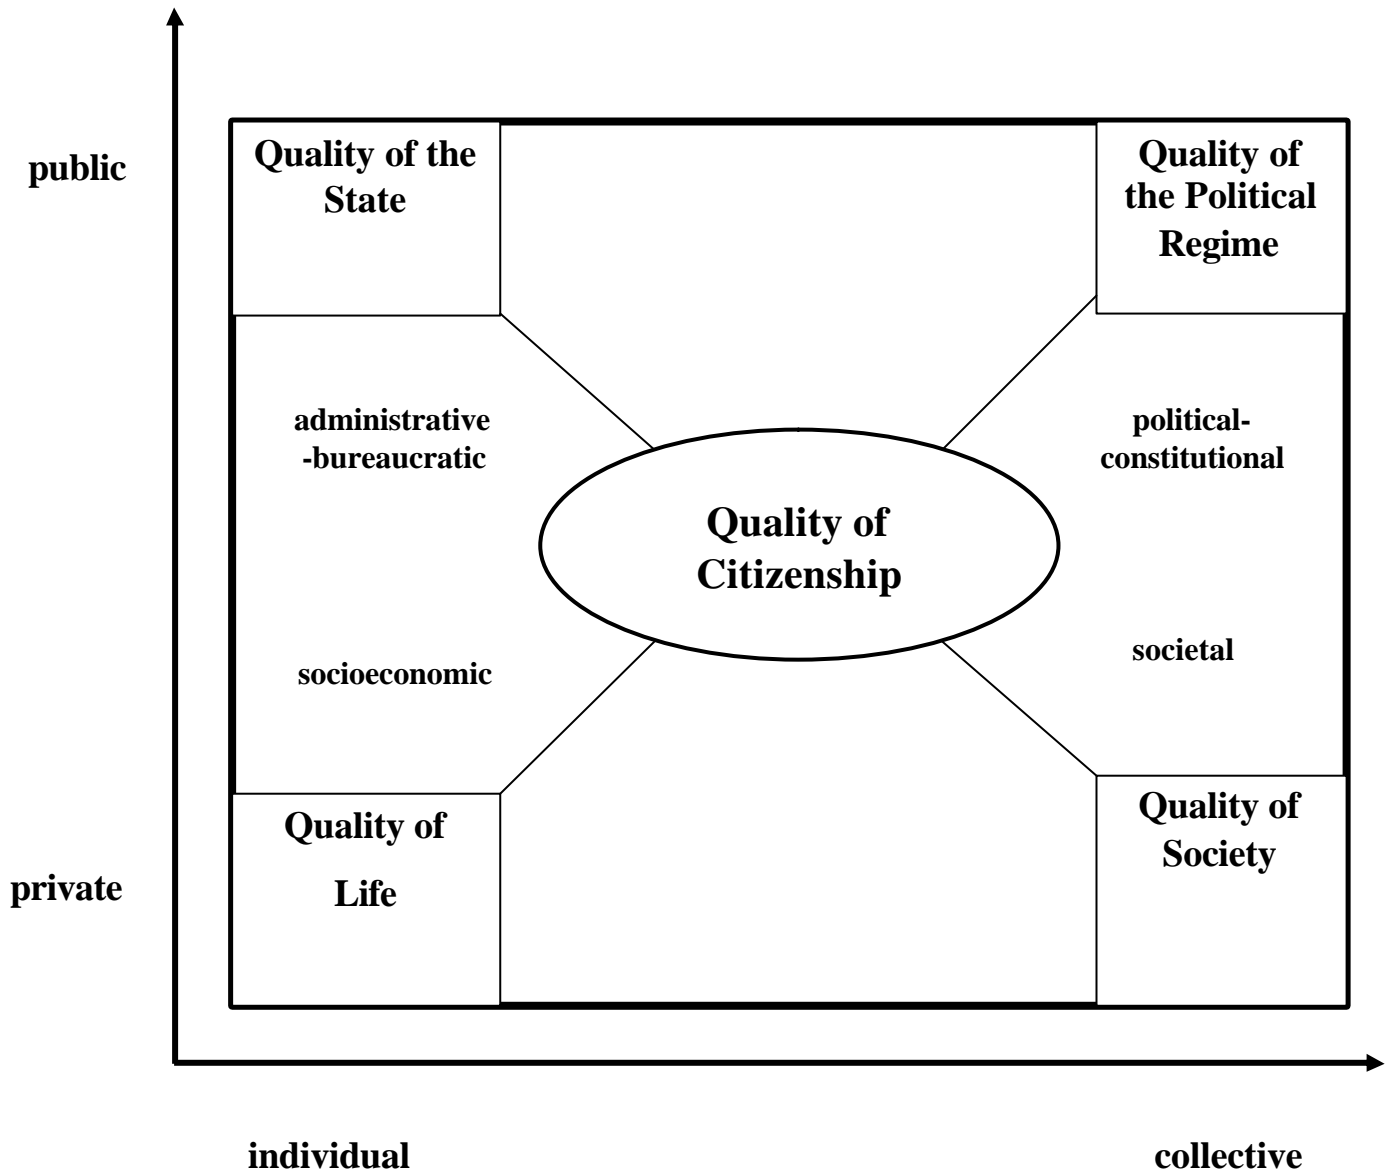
public

Quality of the State

Quality of the Political Regime

administrative -bureaucratic

political-constitutional

Quality of Citizenship

socioeconomic

societal

Quality of Life

Quality of Society

private

individual

collective